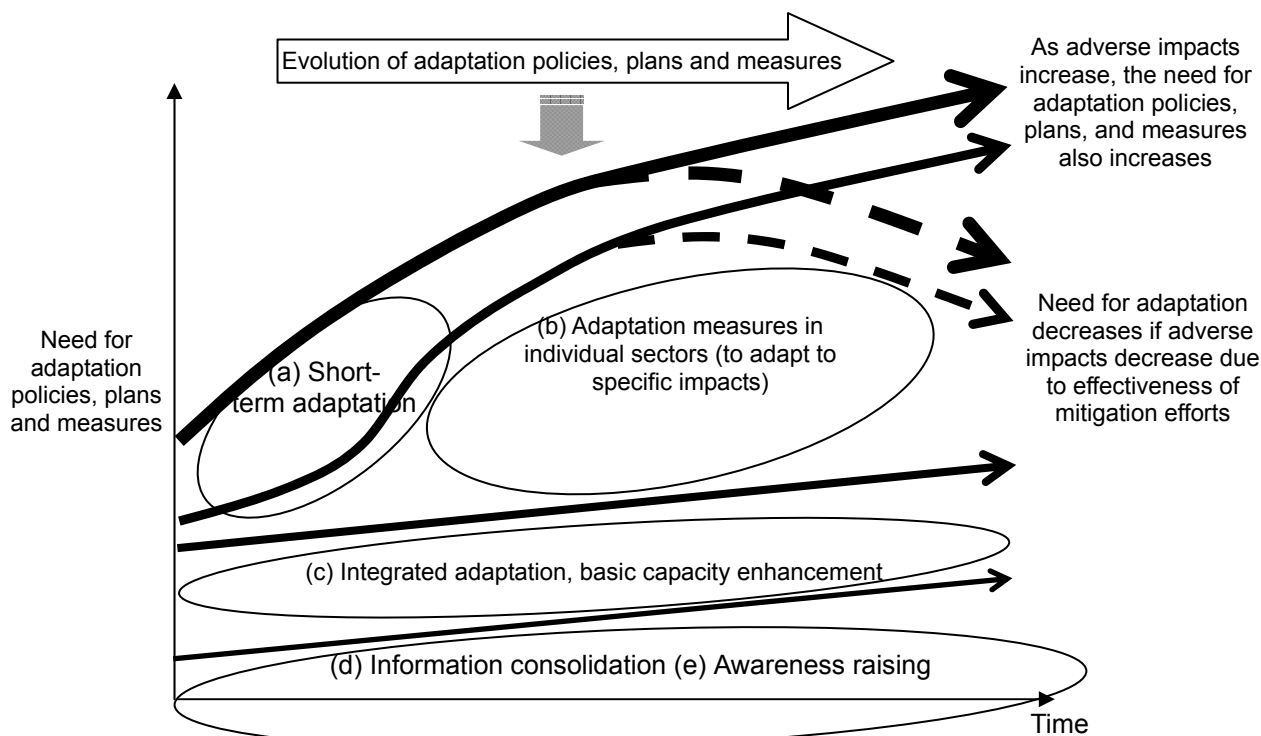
Evolution of adaptation policies, plans and measures

As adverse impacts increase, the need for adaptation policies, plans, and measures also increases

Need for adaptation decreases if adverse impacts decrease due to effectiveness of mitigation efforts

Need for adaptation policies, plans and measures

(a) Short-term adaptation

(b) Adaptation measures in individual sectors (to adapt to specific impacts)

(c) Integrated adaptation, basic capacity enhancement

(d) Information consolidation (e) Awareness raising

Time